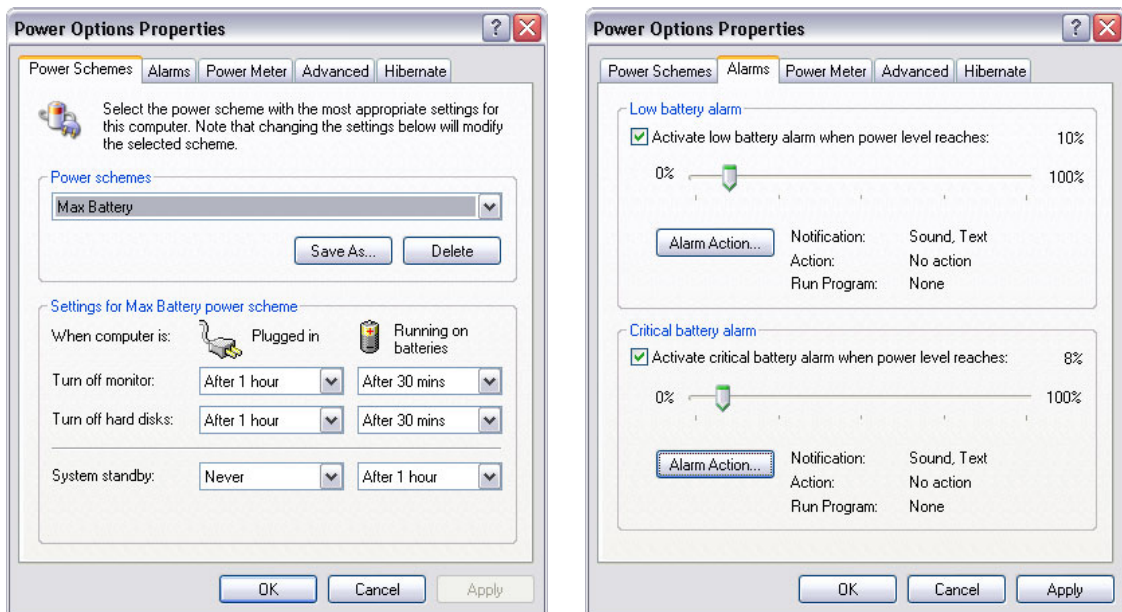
Power Options Properties

Power Schemes | Alarms | Power Meter | Advanced | Hibernate

Select the power scheme with the most appropriate settings for this computer. Note that changing the settings below will modify the selected scheme.

Power schemes

Max Battery

Save As... Delete

Settings for Max Battery power scheme

When computer is: Plugged in Running on batteries

Turn off monitor: After 1 hour After 30 mins

Turn off hard disks: After 1 hour After 30 mins

System standby: Never After 1 hour

OK Cancel Apply

Power Options Properties

Power Schemes | Alarms | Power Meter | Advanced | Hibernate

Low battery alarm

Activate low battery alarm when power level reaches: 10%

0% 100%

Alarm Action...

Notification: Sound, Text
Action: No action
Run Program: None

Critical battery alarm

Activate critical battery alarm when power level reaches: 8%

0% 100%

Alarm Action...

Notification: Sound, Text
Action: No action
Run Program: None

OK Cancel Apply